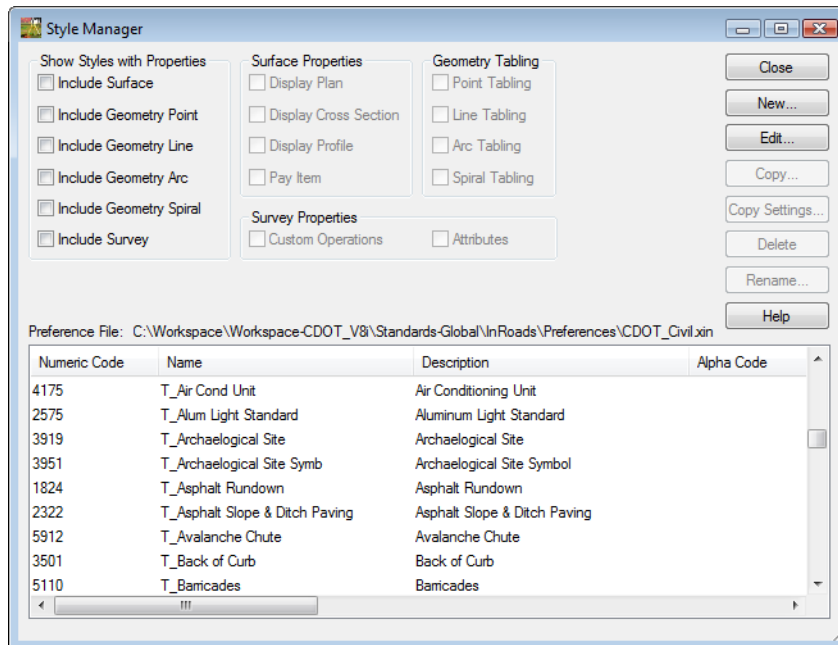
Style Manager

Show Styles with Properties
Include Surface
Include Geometry Point
Include Geometry Line
Include Geometry Arc
Include Geometry Spiral
Include Survey

Surface Properties
Display Plan
Display Cross Section
Display Profile
Pay Item

Geometry Tabling
Point Tabling
Line Tabling
Arc Tabling
Spiral Tabling

Survey Properties
Custom Operations
Attributes

Close
New...
Edit...
Copy...
Copy Settings...
Delete
Rename...
Help

Preference File: C:\Workspace\Workspace-CDOT_V8i\Standards-Global\InRoads\Preferences\CDOT_Civil.xin

| Numeric Code | Name | Description | Alpha Code |
|---|---|---|---|
| 4175 | T_Air Cond Unit | Air Conditioning Unit | |
| 2575 | T_Alum Light Standard | Aluminum Light Standard | |
| 3919 | T_Archaelogical Site | Archaelogical Site | |
| 3951 | T_Archaelogical Site Symb | Archaelogical Site Symbol | |
| 1824 | T_Asphalt Rundown | Asphalt Rundown | |
| 2322 | T_Asphalt Slope & Ditch Paving | Asphalt Slope & Ditch Paving | |
| 5912 | T_Avalanche Chute | Avalanche Chute | |
| 3501 | T_Back of Curb | Back of Curb | |
| 5110 | T_Barricades | Barricades | |